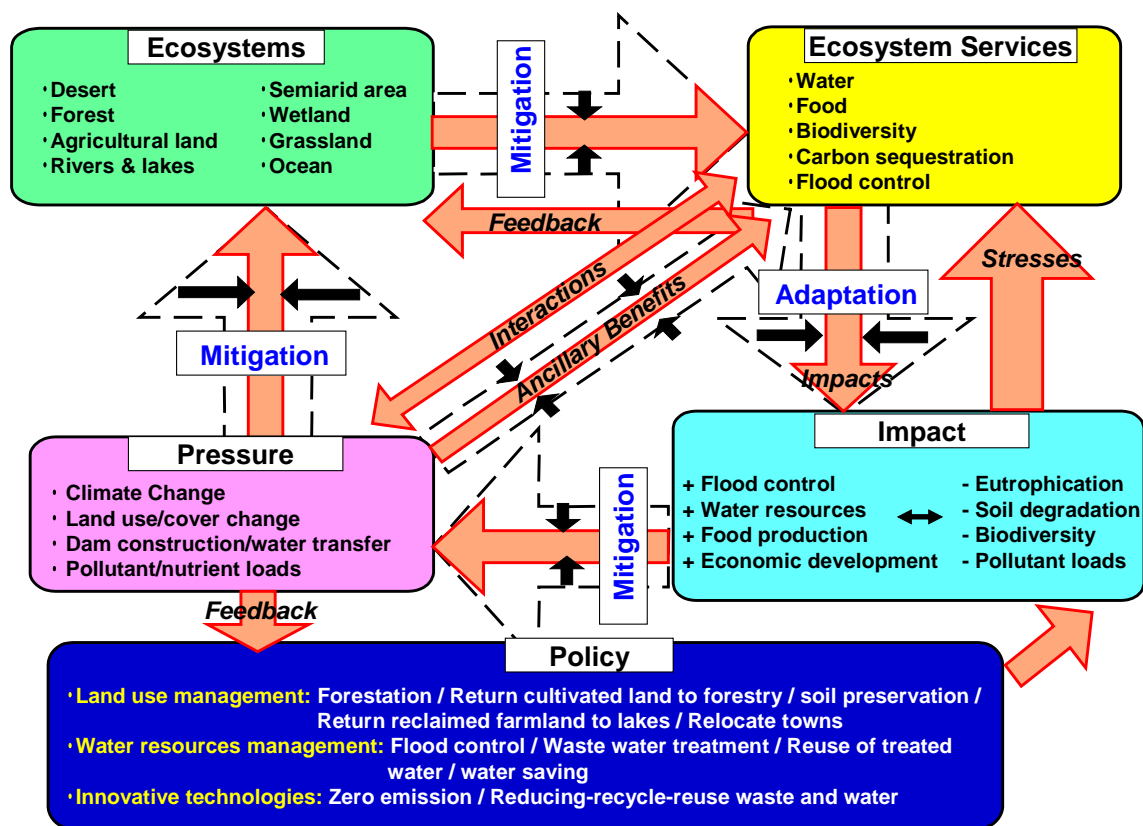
Ecosystems

Desert
Forest
Agricultural land
Rivers & lakes

Semiarid area
Wetland
Grassland
Ocean

Mitigation

Ecosystem Services

Water
Food
Biodiversity
Carbon sequestration
Flood control

Feedback

Interactions

Ancillary Benefits

Stresses

Adaptation

Mitigation

Impacts

Impact

+ Flood control
+ Water resources
+ Food production
+ Economic development

- Eutrophication
- Soil degradation
- Biodiversity
- Pollutant loads

Pressure

Climate Change
Land use/cover change
Dam construction/water transfer
Pollutant/nutrient loads

Mitigation

Feedback

Policy

Land use management: Forestation / Return cultivated land to forestry / soil preservation / Return reclaimed farmland to lakes / Relocate towns
Water resources management: Flood control / Waste water treatment / Reuse of treated water / water saving
Innovative technologies: Zero emission / Reducing-recycle-reuse waste and water